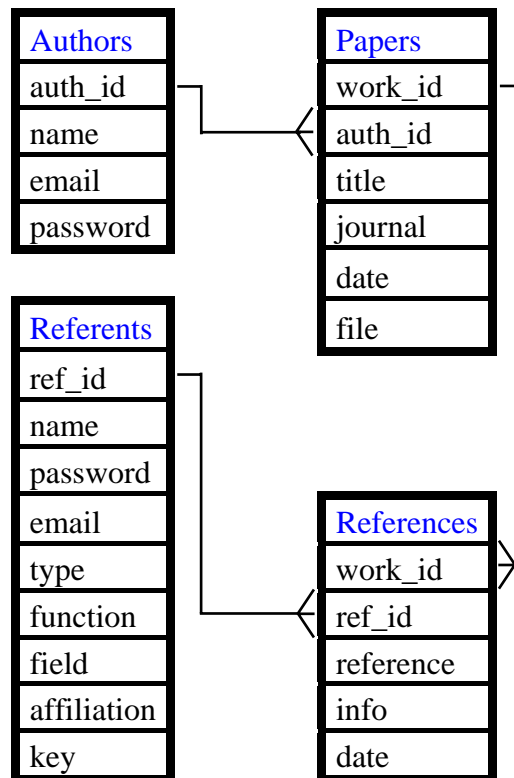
Authors
auth_id
name
email
password

Papers
work_id
auth_id
title
journal
date
file

Referents
ref_id
name
password
email
type
function
field
affiliation
key

References
work_id
ref_id
reference
info
date